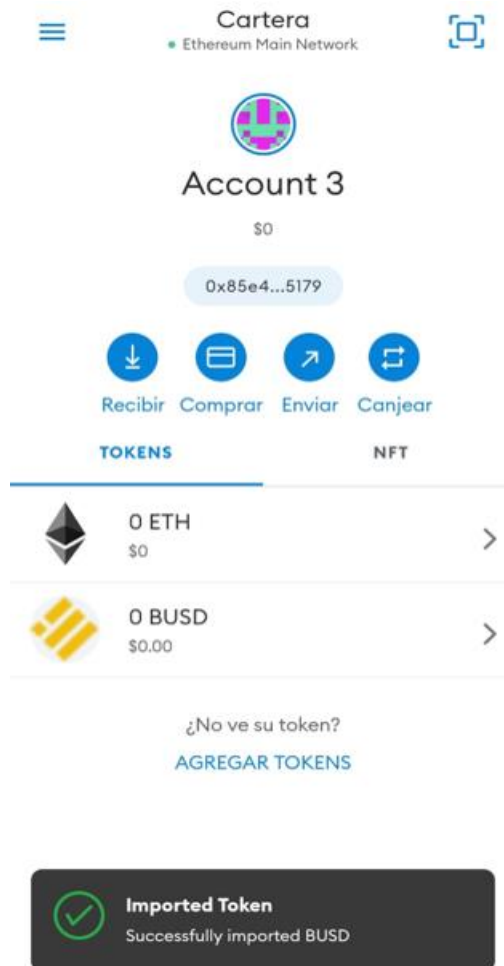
Cartera
Ethereum Main Network

Account 3

$0

0x85e4...5179

Recibir Comprar Enviar Canjear

TOKENS

NFT

0 ETH
$0

0 BUSD
$0.00

¿No ve su token?

AGREGAR TOKENS

Imported Token
Successfully imported BUSD